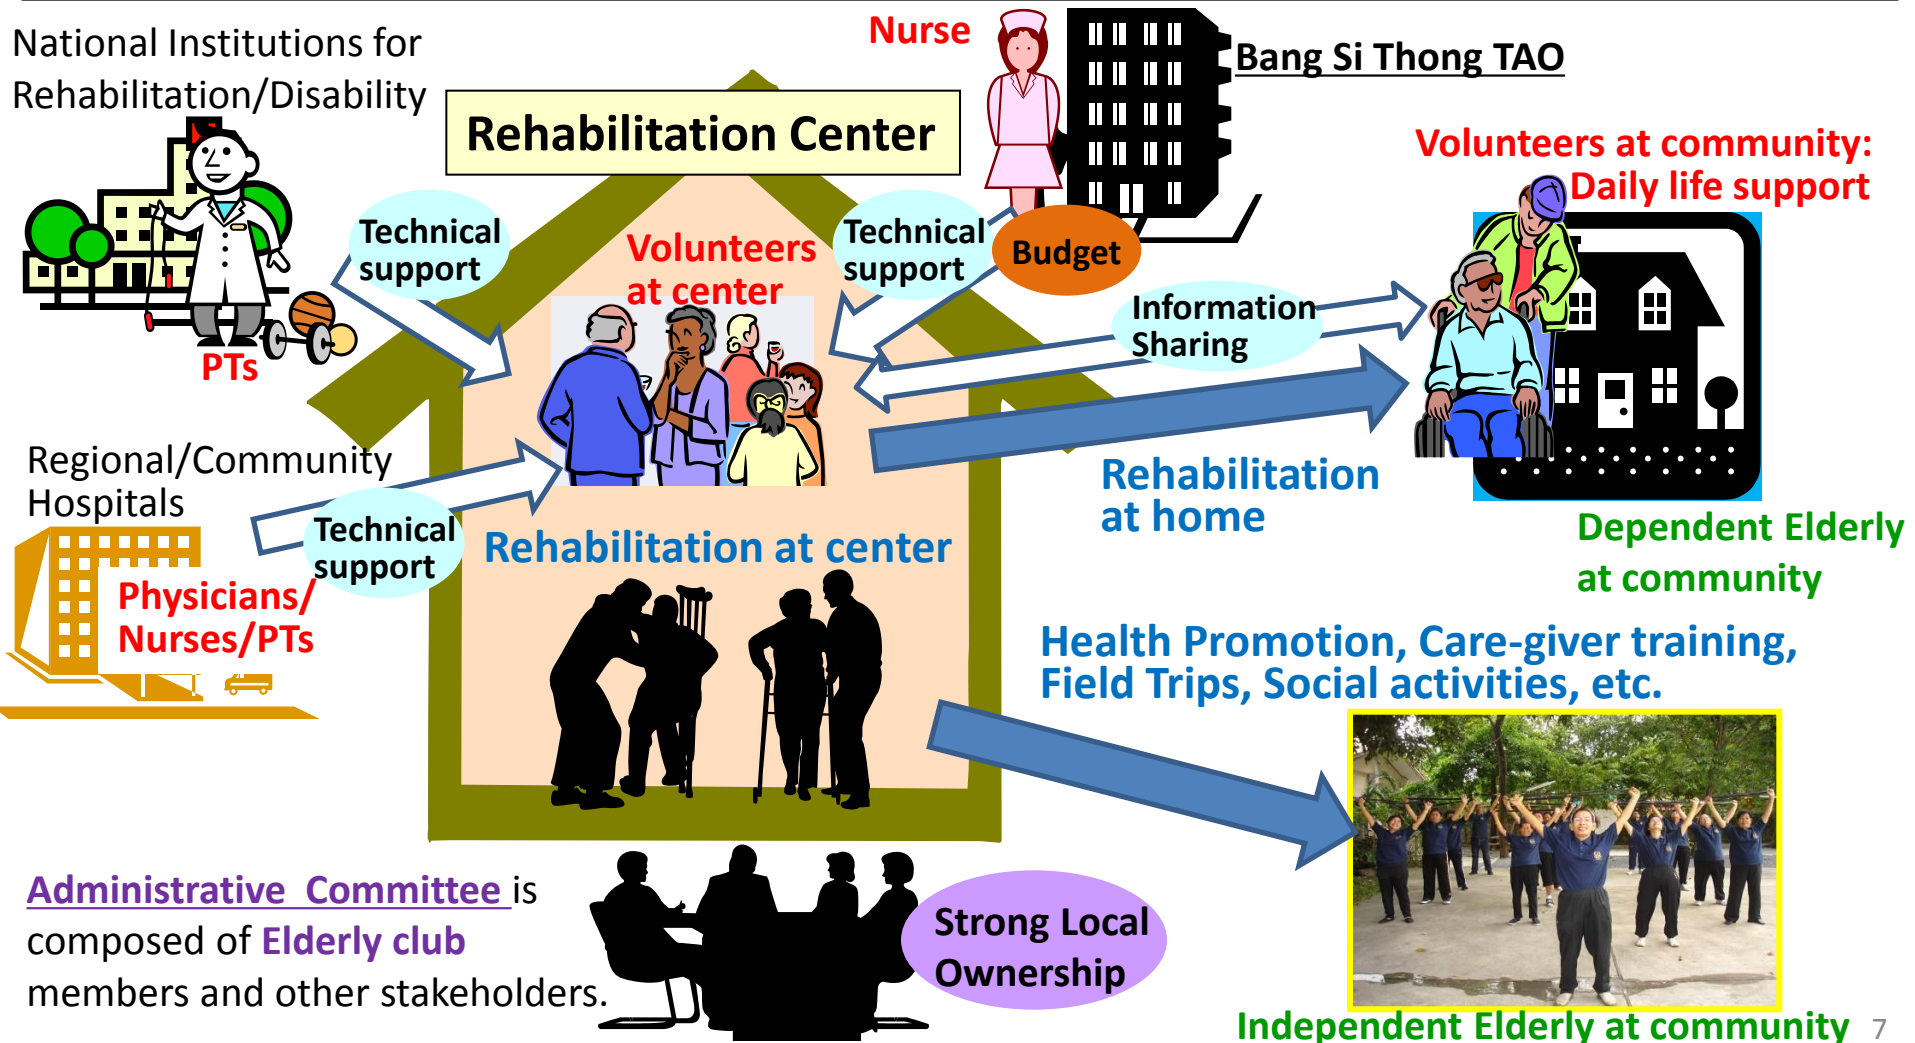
National Institutions for Rehabilitation/Disability

PTs

Rehabilitation Center

Nurse

Bang Si Thong TAO

Technical support

Volunteers at center

Technical support

Budget

Volunteers at community: Daily life support

Information Sharing

Regional/Community Hospitals

Technical support

Physicians/ Nurses/PTs

Rehabilitation at center

Rehabilitation at home

Dependent Elderly at community

Health Promotion, Care-giver training, Field Trips, Social activities, etc.

Administrative Committee is composed of Elderly club members and other stakeholders.

Strong Local Ownership

Independent Elderly at community

7